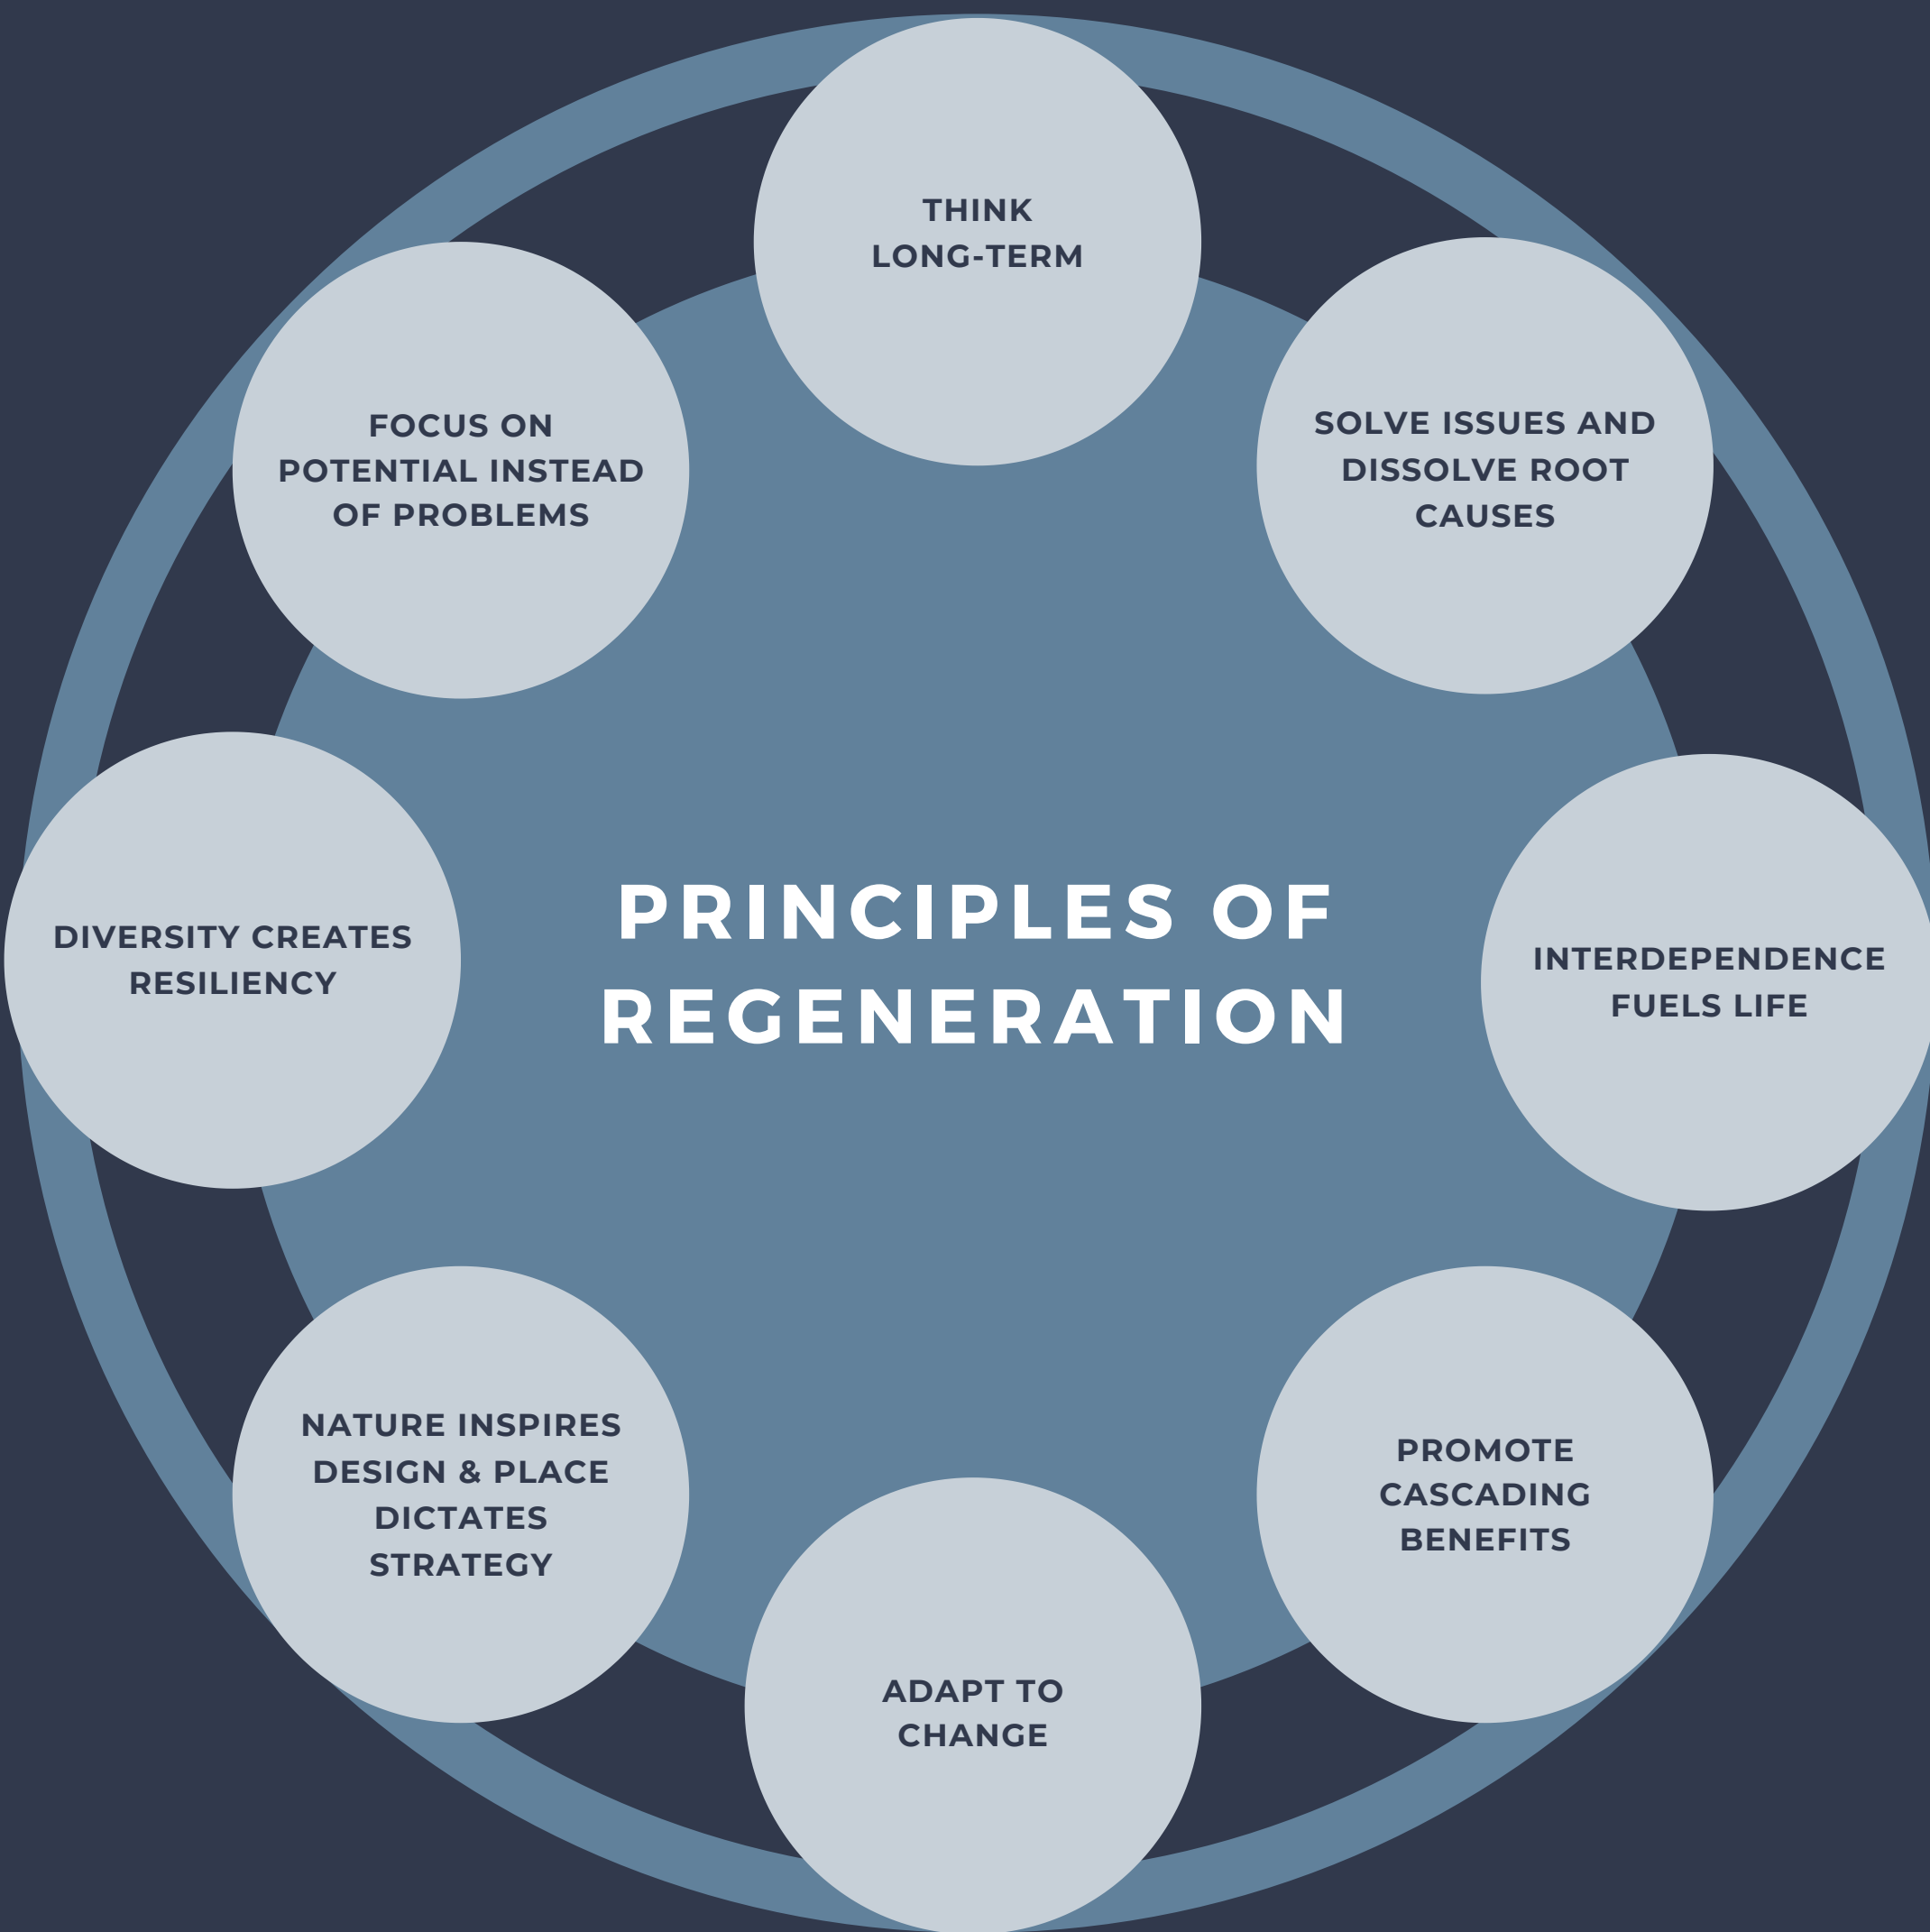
PRINCIPLES OF REGENERATION

THINK LONG-TERM

SOLVE ISSUES AND DISSOLVE ROOT CAUSES

INTERDEPENDENCE FUELS LIFE

PROMOTE CASCADING BENEFITS

ADAPT TO CHANGE

NATURE INSPIRES DESIGN & PLACE DICTATES STRATEGY

DIVERSITY CREATES RESILIENCY

FOCUS ON POTENTIAL INSTEAD OF PROBLEMS